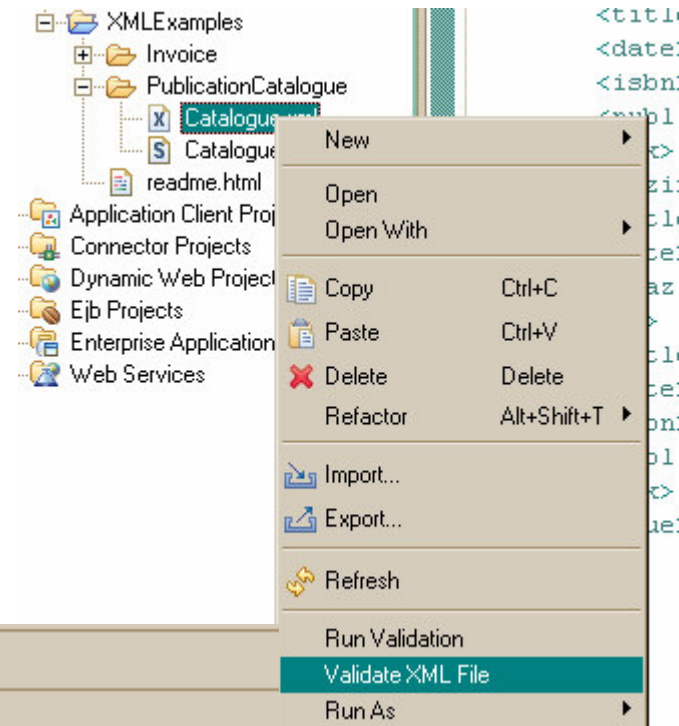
XMLExamples
Invoice
PublicationCatalogue
Catalogue.xml
Catalogue
readme.html
Application Client Proj
Connector Projects
Dynamic Web Project
Ejb Projects
Enterprise Application
Web Services

<title
<date
<isbn
<publ

New
Open
Open With
Copy Ctrl+C
Paste Ctrl+V
Delete Delete
Refactor Alt+Shift+T
Import...
Export...
Refresh
Run Validation
Validate XML File
Run As